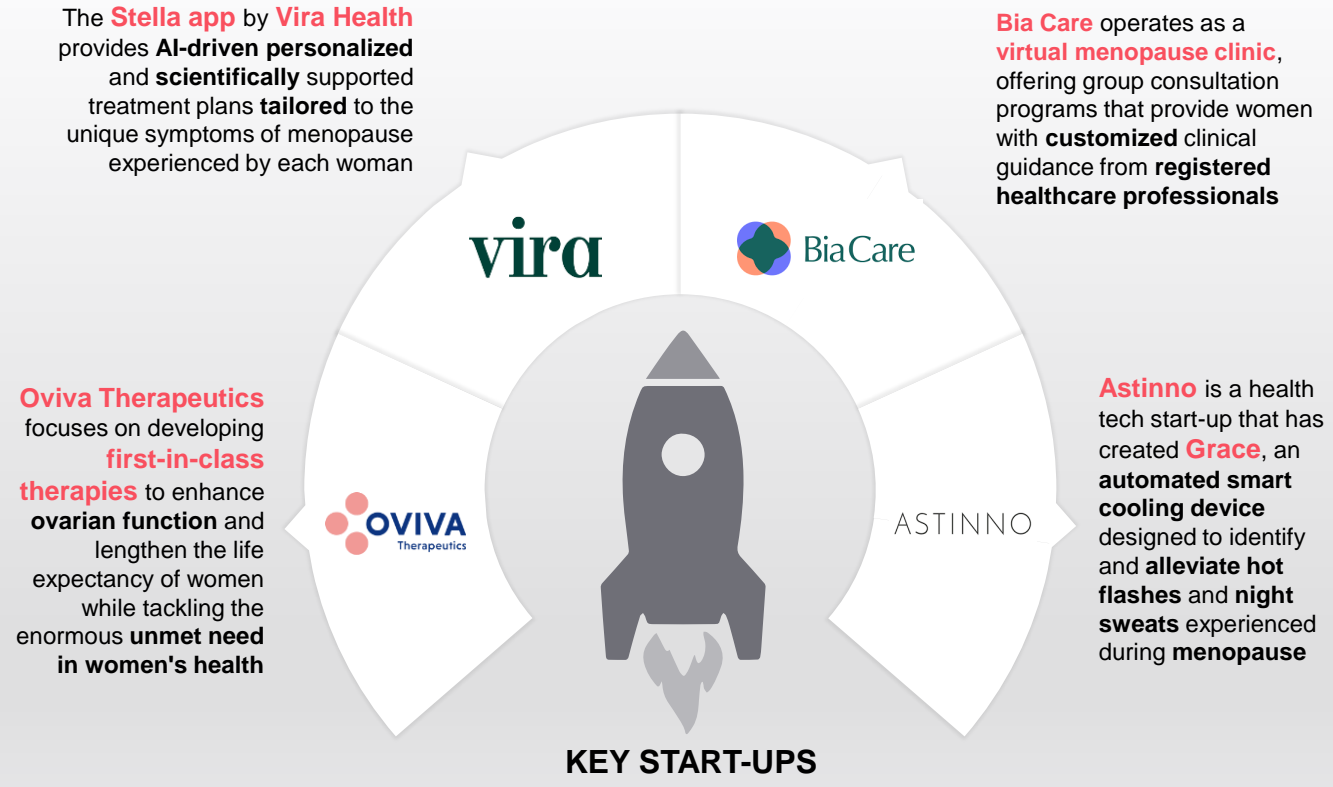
The Stella app by Vira Health provides AI-driven personalized and scientifically supported treatment plans tailored to the unique symptoms of menopause experienced by each woman

Bia Care operates as a virtual menopause clinic, offering group consultation programs that provide women with customized clinical guidance from registered healthcare professionals

vira

BiaCare

Oviva Therapeutics focuses on developing first-in-class therapies to enhance ovarian function and lengthen the life expectancy of women while tackling the enormous unmet need in women's health

OVIVA
Therapeutics

ASTINNO

Astinno is a health tech start-up that has created Grace, an automated smart cooling device designed to identify and alleviate hot flashes and night sweats experienced during menopause

KEY START-UPS